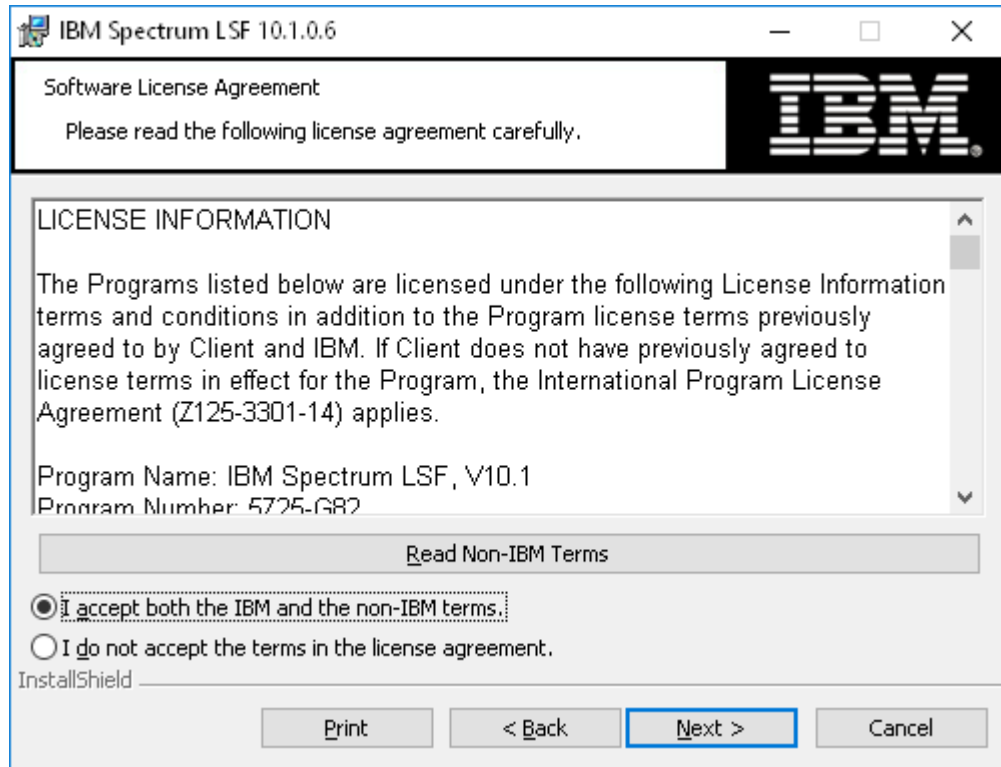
IBM Spectrum LSF 10.1.0.6

Software License Agreement

Please read the following license agreement carefully.

IBM

LICENSE INFORMATION

The Programs listed below are licensed under the following License Information terms and conditions in addition to the Program license terms previously agreed to by Client and IBM. If Client does not have previously agreed to license terms in effect for the Program, the International Program License Agreement (Z125-3301-14) applies.

Program Name: IBM Spectrum LSF, V10.1
Program Number: 5725-G82

Read Non-IBM Terms

I accept both the IBM and the non-IBM terms.

I do not accept the terms in the license agreement.

InstallShield

Print

< Back

Next >

Cancel